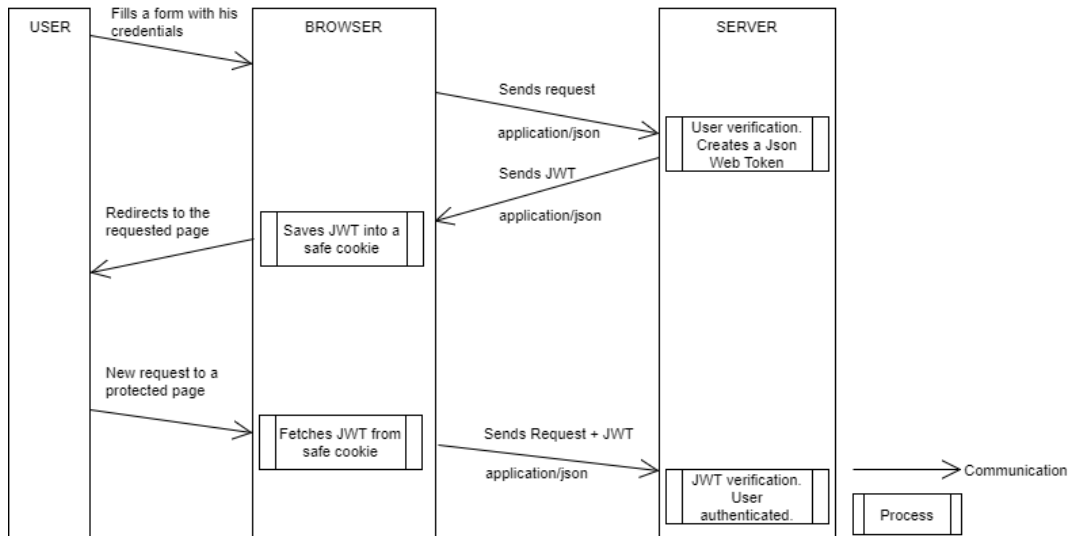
USER

Fills a form with his credentials

BROWSER

SERVER

Sends request

application/json

User verification. Creates a Json Web Token

Sends JWT

application/json

Redirects to the requested page

Saves JWT into a safe cookie

New request to a protected page

Fetches JWT from safe cookie

Sends Request + JWT

application/json

JWT verification. User authenticated.

Communication

Process